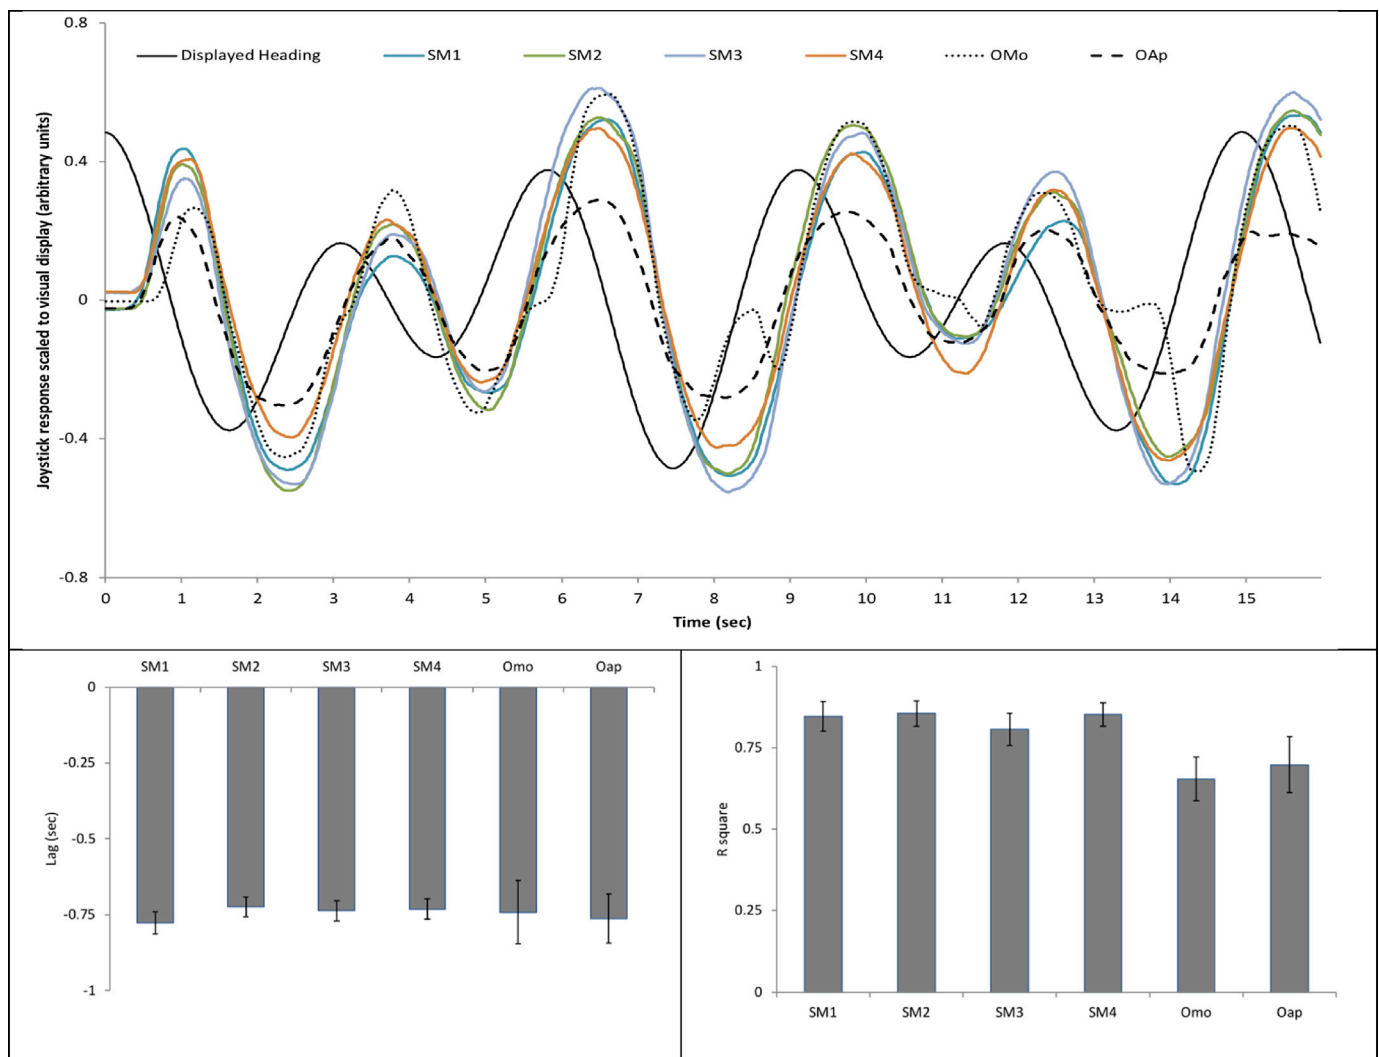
0.8
Displayed Heading
SM1
SM2
SM3
SM4
OMo
OAp
0.4
0
-0.4
-0.8
Joystick response scaled to visual display (arbitrary units)
0 1 2 3 4 5 6 7 8 9 10 11 12 13 14 15
Time (sec)

SM1 SM2 SM3 SM4 Omo Oap
0
-0.25
-0.5
-0.75
-1
Lag (sec)

1
0.75
0.5
0.25
0
R square
SM1 SM2 SM3 SM4 Omo Oap